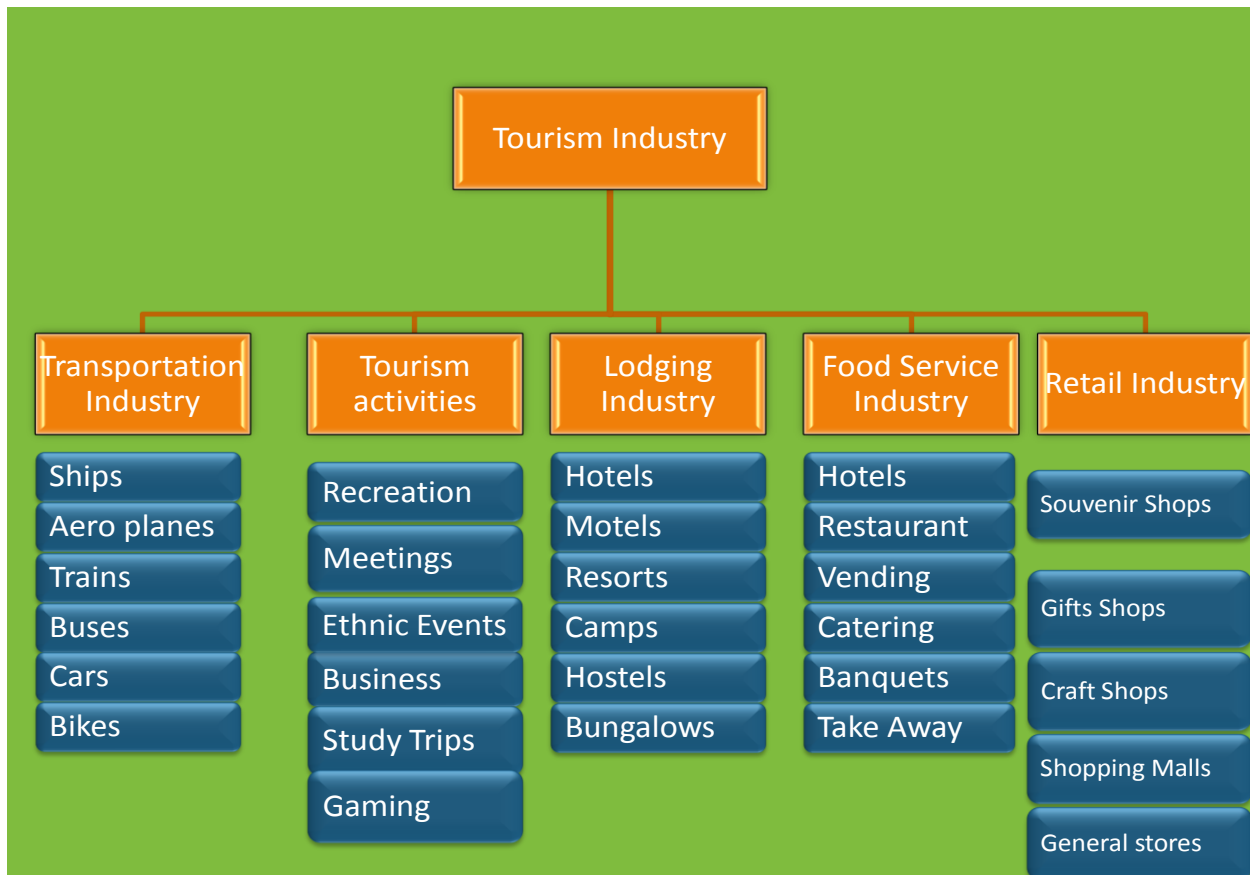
Tourism Industry

Transportation Industry

Ships
Aero planes
Trains
Buses
Cars
Bikes

Tourism activities

Recreation
Meetings
Ethnic Events
Business
Study Trips
Gaming

Lodging Industry

Hotels
Motels
Resorts
Camps
Hostels
Bungalows

Food Service Industry

Hotels
Restaurant
Vending
Catering
Banquets
Take Away

Retail Industry

Souvenir Shops
Gifts Shops
Craft Shops
Shopping Malls
General stores